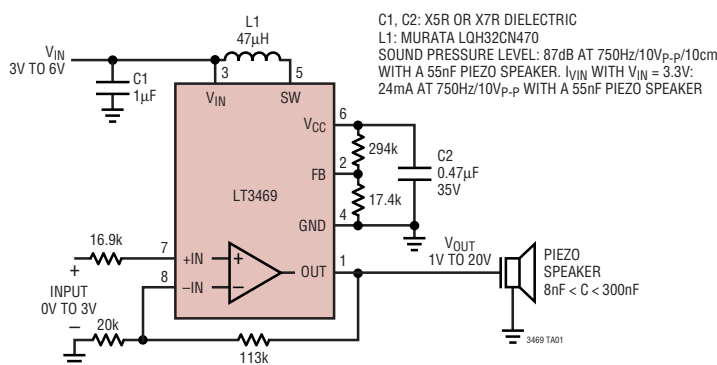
C1, C2: X5R OR X7R DIELECTRIC
L1: MURATA LQH32CN470
SOUND PRESSURE LEVEL: 87dB AT 750Hz/10V$_{P-P}$/10cm WITH A 55nF PIEZO SPEAKER. I$_{VIN}$ WITH V$_{IN}$ = 3.3V: 24mA AT 750Hz/10V$_{P-P}$ WITH A 55nF PIEZO SPEAKER

L1
47µH

V$_{IN}$
3V TO 6V

C1
1µF

3
5
V$_{IN}$
SW
6
V$_{CC}$
2
FB
4
GND
LT3469

294k
17.4k

C2
0.47µF
35V

16.9k
7
+IN
8
–IN
1
OUT
+
–

+
INPUT
0V TO 3V
–

20k
113k

V$_{OUT}$
1V TO 20V

PIEZO
SPEAKER
8nF < C < 300nF

3469 TA01